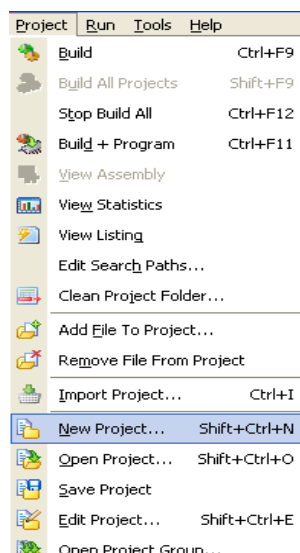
Project Run Tools Help

Build Ctrl+F9
Build All Projects Shift+F9
Stop Build All Ctrl+F12
Build + Program Ctrl+F11
View Assembly
View Statistics
View Listing
Edit Search Paths...
Clean Project Folder...
Add File To Project...
Remove File From Project
Import Project... Ctrl+I
New Project... Shift+Ctrl+N
Open Project... Shift+Ctrl+O
Save Project
Edit Project... Shift+Ctrl+E
Open Project Group...